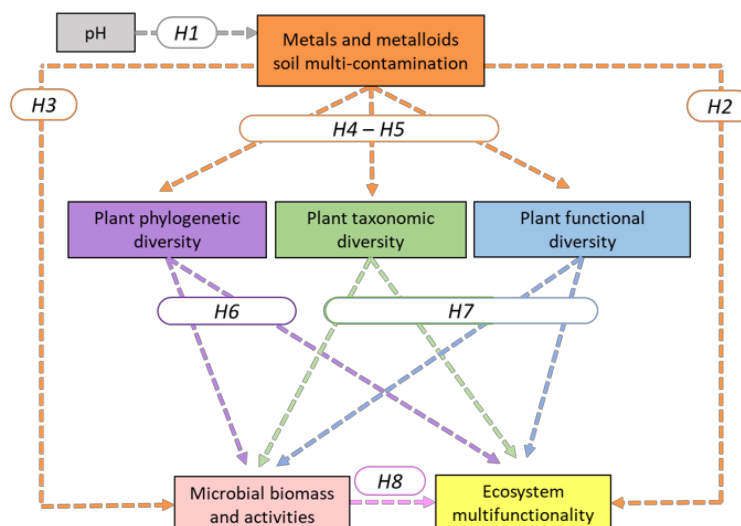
pH

H1

Metals and metalloids soil multi-contamination

H3

H2

H4 – H5

Plant phylogenetic diversity

Plant taxonomic diversity

Plant functional diversity

H6

H7

Microbial biomass and activities

H8

Ecosystem multifunctionality